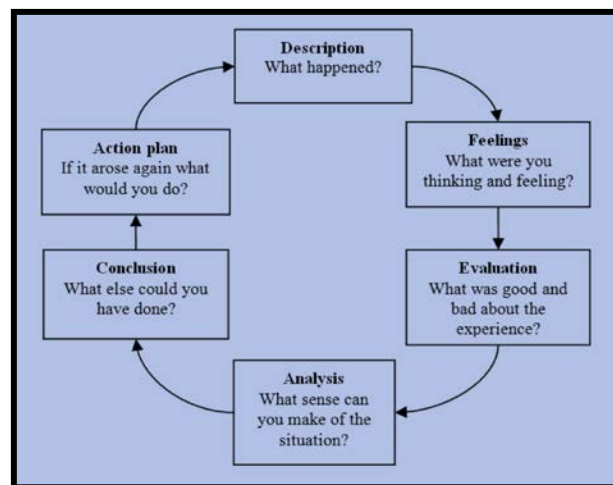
Description
What happened?

Feelings
What were you thinking and feeling?

Evaluation
What was good and bad about the experience?

Analysis
What sense can you make of the situation?

Conclusion
What else could you have done?

Action plan
If it arose again what would you do?